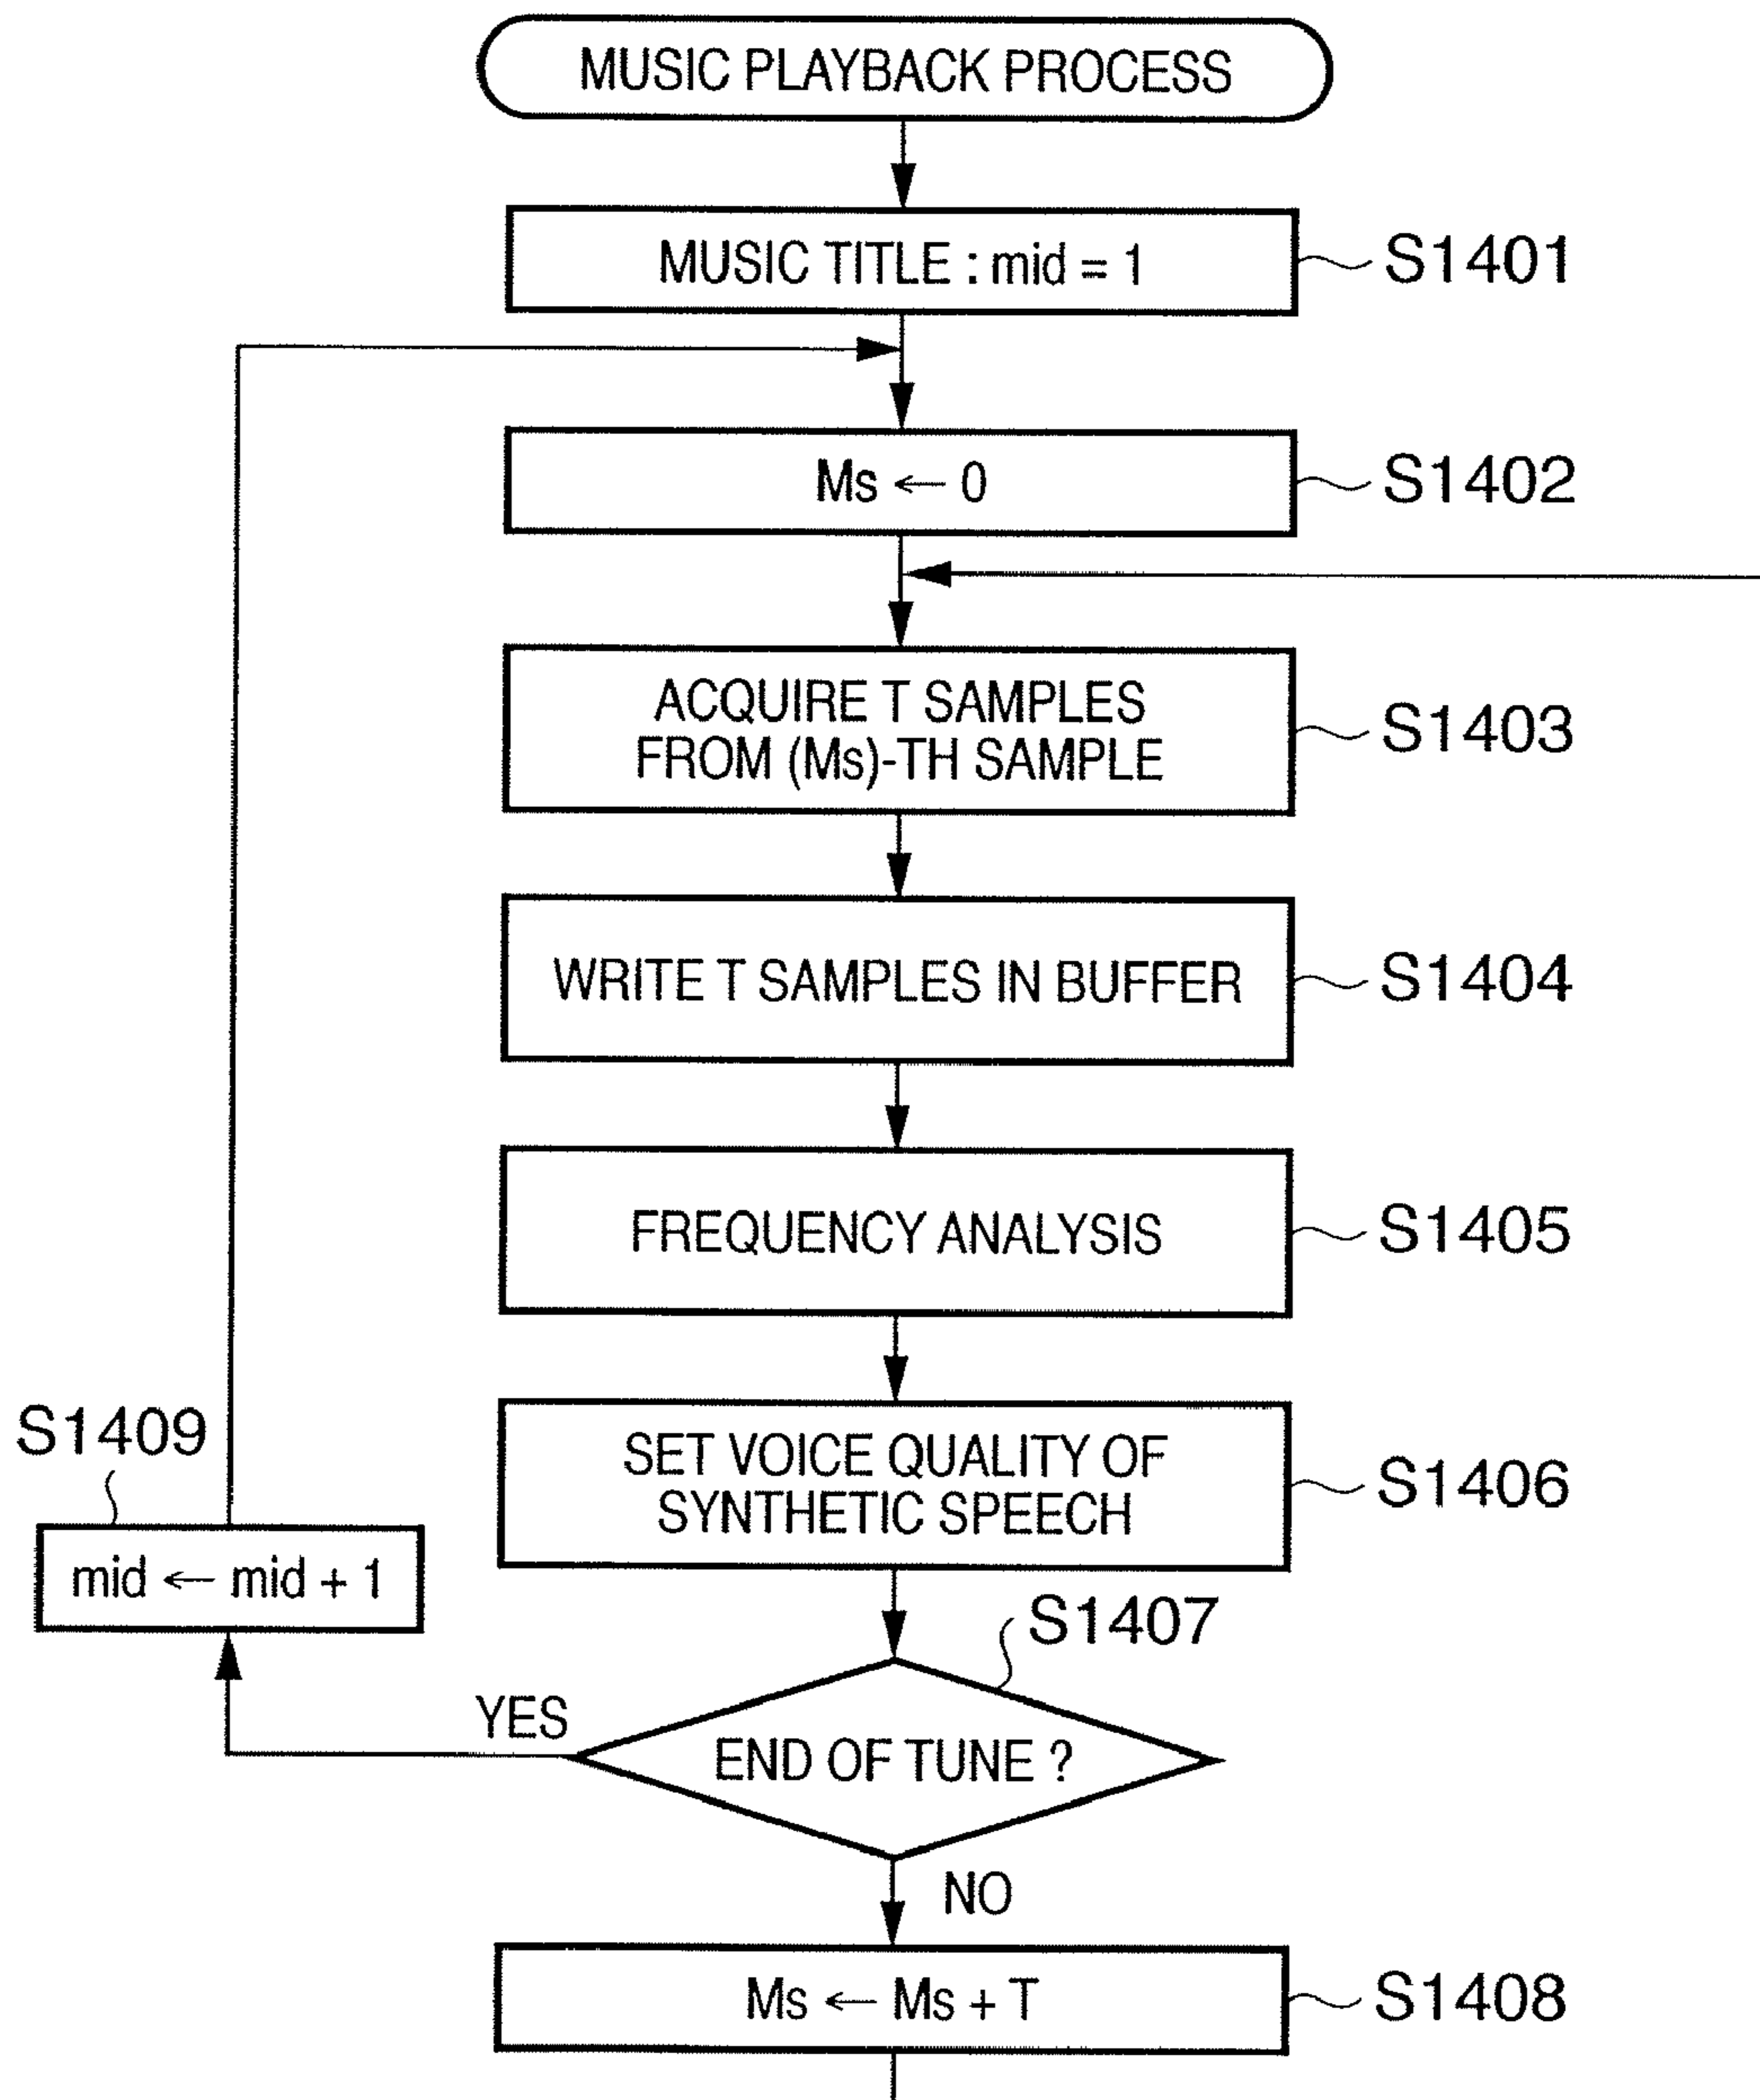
MUSIC PLAYBACK PROCESS

MUSIC TITLE : mid = 1

S1401

Ms $\leftarrow$ 0

S1402

ACQUIRE T SAMPLES FROM (Ms)-TH SAMPLE

S1403

WRITE T SAMPLES IN BUFFER

S1404

FREQUENCY ANALYSIS

S1405

SET VOICE QUALITY OF SYNTHETIC SPEECH

S1406

S1409

mid $\leftarrow$ mid + 1

S1407

YES

END OF TUNE ?

NO

Ms $\leftarrow$ Ms + T

S1408